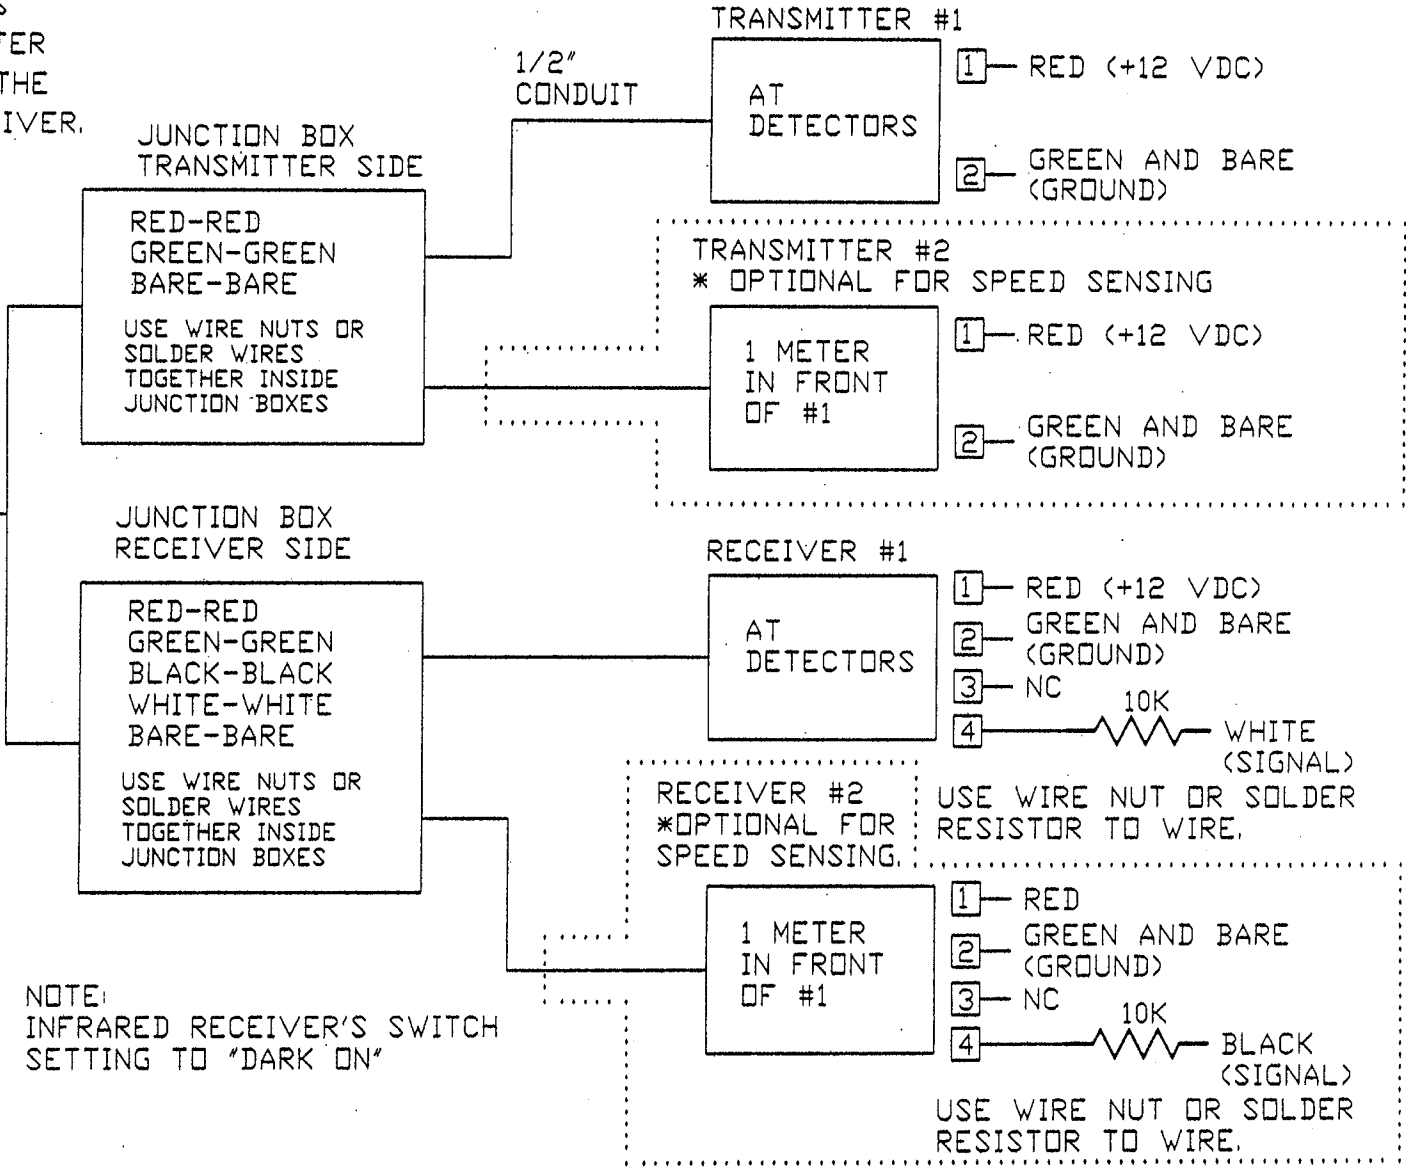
S
TER
THE
IVER.

JUNCTION BOX
TRANSMITTER SIDE

RED-RED
GREEN-GREEN
BARE-BARE

USE WIRE NUTS OR SOLDER WIRES TOGETHER INSIDE JUNCTION BOXES

1/2"
CONDUIT

TRANSMITTER #1

AT
DETECTORS

1 — RED (+12 VDC)

2 — GREEN AND BARE (GROUND)

TRANSMITTER #2
* OPTIONAL FOR SPEED SENSING

1 METER
IN FRONT
OF #1

1 — RED (+12 VDC)

2 — GREEN AND BARE (GROUND)

JUNCTION BOX
RECEIVER SIDE

RED-RED
GREEN-GREEN
BLACK-BLACK
WHITE-WHITE
BARE-BARE

USE WIRE NUTS OR SOLDER WIRES TOGETHER INSIDE JUNCTION BOXES

RECEIVER #1

AT
DETECTORS

1 — RED (+12 VDC)
2 — GREEN AND BARE (GROUND)
3 — NC
10K
4 — WHITE (SIGNAL)

RECEIVER #2
*OPTIONAL FOR SPEED SENSING.

USE WIRE NUT OR SOLDER RESISTOR TO WIRE.

1 METER
IN FRONT
OF #1

1 — RED
2 — GREEN AND BARE (GROUND)
3 — NC
10K
4 — BLACK (SIGNAL)

USE WIRE NUT OR SOLDER RESISTOR TO WIRE.

NOTE:
INFRARED RECEIVER'S SWITCH SETTING TO "DARK ON"